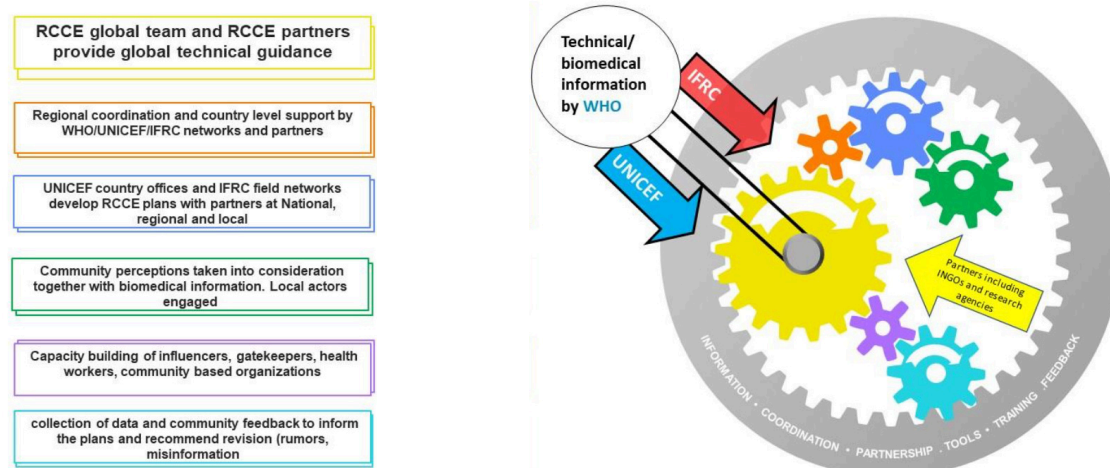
RCCE global team and RCCE partners provide global technical guidance

Regional coordination and country level support by WHO/UNICEF/IFRC networks and partners

UNICEF country offices and IFRC field networks develop RCCE plans with partners at National, regional and local

Community perceptions taken into consideration together with biomedical information. Local actors engaged

Capacity building of influencers, gatekeepers, health workers, community based organizations

collection of data and community feedback to inform the plans and recommend revision (rumors, misinformation

Technical/ biomedical information by WHO

IFRC

UNICEF

Partners including INGOs and research agencies

INFORMATION • COORDINATION • PARTNERSHIP • TOOLS • TRAINING • FEEDBACK